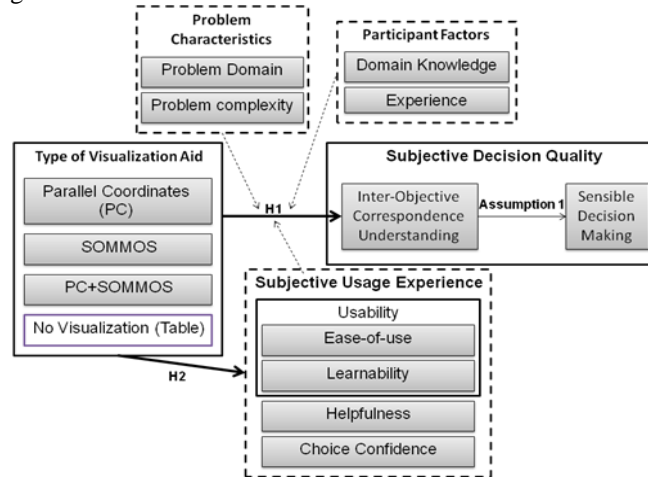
Problem Characteristics

Problem Domain

Problem complexity

Participant Factors

Domain Knowledge

Experience

Type of Visualization Aid

Parallel Coordinates (PC)

SOMMOS

PC+SOMMOS

No Visualization (Table)

H1

Subjective Decision Quality

Inter-Objective Correspondence Understanding

Assumption 1

Sensible Decision Making

H2

Subjective Usage Experience

Usability

Ease-of-use

Learnability

Helpfulness

Choice Confidence